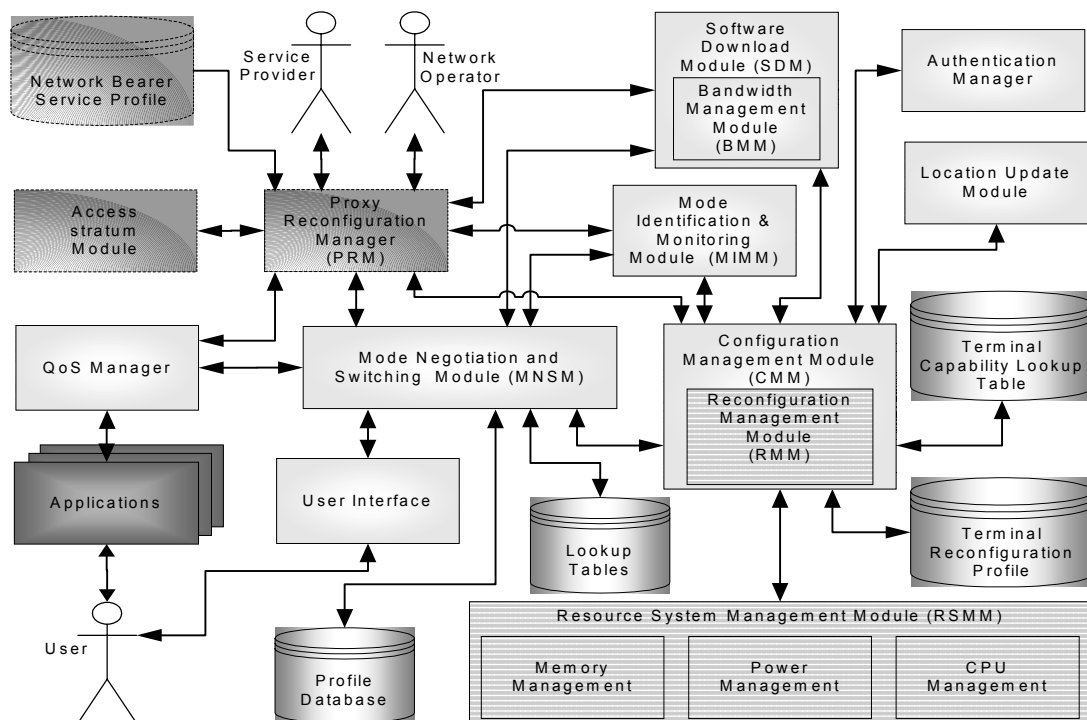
Network Bearer Service Profile

Service Provider

Network Operator

Software Download Module (SDM)

Bandwidth Management Module (BMM)

Authentication Manager

Location Update Module

Access stratum Module

Proxy Reconfiguration Manager (PRM)

Mode Identification & Monitoring Module (MIMM)

QoS Manager

Mode Negotiation and Switching Module (MNSM)

Configuration Management Module (CMM)

Reconfiguration Management Module (RMM)

Terminal Capability Lookup Table

Applications

User Interface

Lookup Tables

Terminal Reconfiguration Profile

User

Profile Database

Resource System Management Module (RSMM)

Memory Management

Power Management

CPU Management